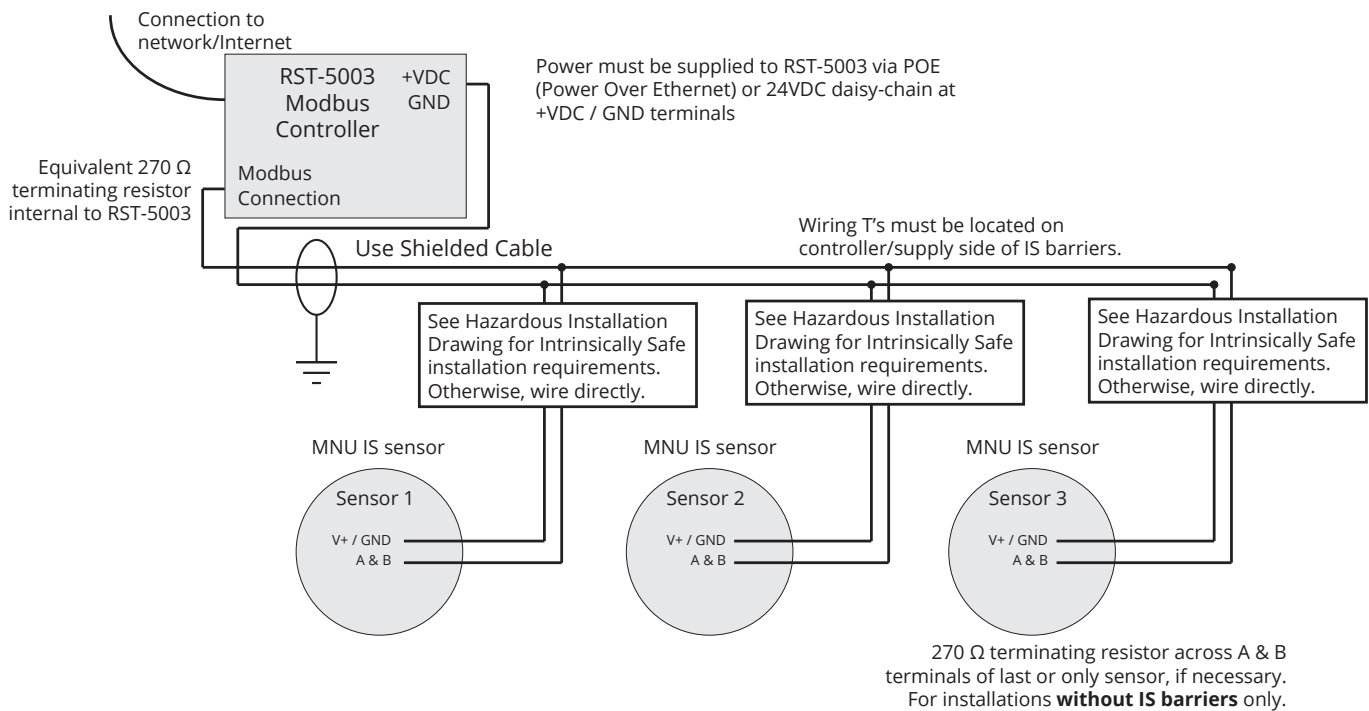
Connection to network/Internet

RST-5003 Modbus Controller

+VDC
GND

Modbus Connection

Power must be supplied to RST-5003 via POE (Power Over Ethernet) or 24VDC daisy-chain at +VDC / GND terminals

Equivalent 270 Ω terminating resistor internal to RST-5003

Use Shielded Cable

Wiring T's must be located on controller/supply side of IS barriers.

See Hazardous Installation Drawing for Intrinsically Safe installation requirements. Otherwise, wire directly.

See Hazardous Installation Drawing for Intrinsically Safe installation requirements. Otherwise, wire directly.

See Hazardous Installation Drawing for Intrinsically Safe installation requirements. Otherwise, wire directly.

MNU IS sensor

Sensor 1

V+ / GND
A & B

MNU IS sensor

Sensor 2

V+ / GND
A & B

MNU IS sensor

Sensor 3

V+ / GND
A & B

270 Ω terminating resistor across A & B terminals of last or only sensor, if necessary. For installations **without IS barriers** only.